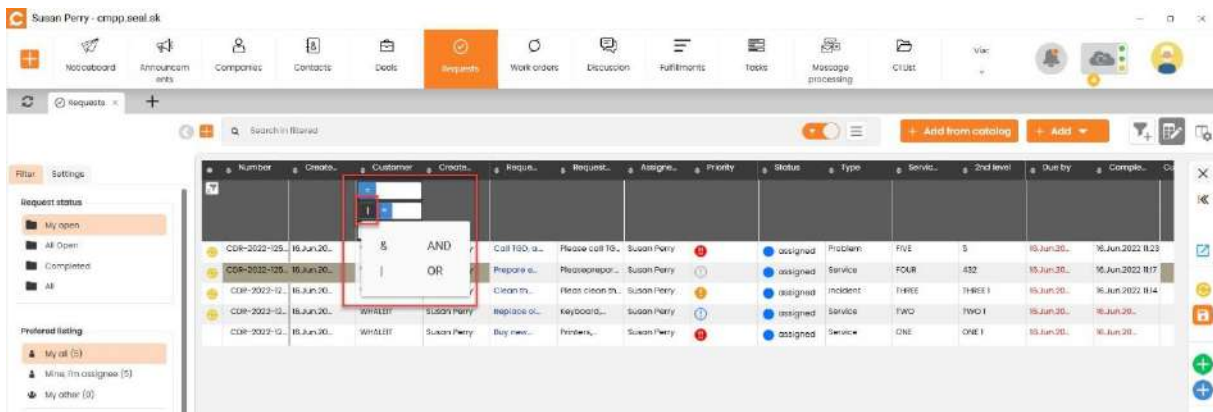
Susan Perry - cmpp.seal.sk

Noticeboard
Announcements
Companies
Contacts
Deals
Requests
Work orders
Discussion
Fulfillments
Tasks
Message processing
CI List
Viac

Requests ×
+

Search in filtered

+ Add from catalog
+ Add

Filter
Settings

Request status
My open
All Open
Completed
All

Prefered listing
My all (5)
Mine, I'm assignee (5)
My other (0)

| Number | Create... | Customer | Create... | Reque... | Request... | Assigne... | Priority | Status | Type | Servic... | 2nd level | Due by | Comple... |
|---|---|---|---|---|---|---|---|---|---|---|---|---|---|
| CDR-2022-125... | 16.Jun.20... | | | Call TSD, a... | Please call TG... | Susan Perry | | assigned | Problem | FIVE | 5 | 15.Jun.20... | 16.Jun.2022 11:23 |
| CDR-2022-125... | 16.Jun.20... | | | Prepare e... | Pleaseprepar... | Susan Perry | | assigned | Service | FOUR | 432 | 15.Jun.20... | 16.Jun.2022 11:17 |
| CDR-2022-12... | 16.Jun.20... | | | Clean th... | Pleas clean th... | Susan Perry | | assigned | Incident | THREE | THREE 1 | 15.Jun.20... | 16.Jun.2022 11:14 |
| CDR-2022-12... | 16.Jun.20... | WHALEIT | Susan Perry | Replace ol... | Keyboard,... | Susan Perry | | assigned | Service | TWO | TWO 1 | 15.Jun.20... | 16.Jun.20... |
| CDR-2022-12... | 16.Jun.20... | WHALEIT | Susan Perry | Buy new... | Printers,... | Susan Perry | | assigned | Service | ONE | ONE 1 | 15.Jun.20... | 16.Jun.20... |

& AND
| OR